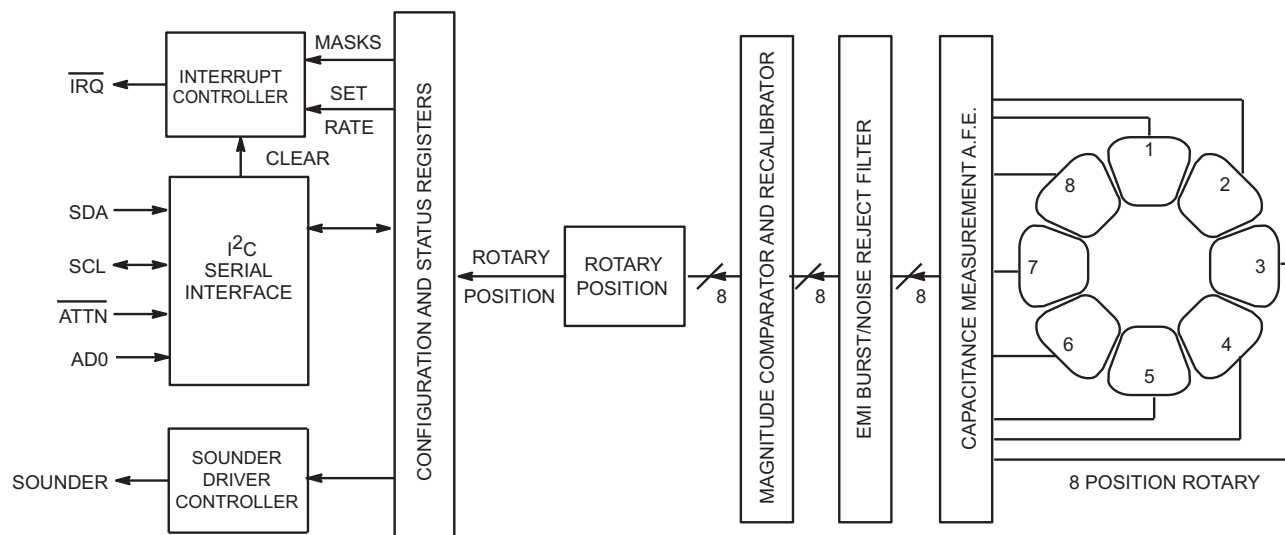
$\overline{IRQ}$

INTERRUPT CONTROLLER

MASKS

SET

RATE

CLEAR

SDA

SCL

$\overline{ATTN}$

AD0

$I^2C$ SERIAL INTERFACE

SOUNDER

SOUNDER DRIVER CONTROLLER

CONFIGURATION AND STATUS REGISTERS

ROTARY POSITION

ROTARY POSITION

8

MAGNITUDE COMPARATOR AND RECALIBRATOR

8

EMI BURST/NOISE REJECT FILTER

8

CAPACITANCE MEASUREMENT A.F.E.

1

2

3

4

5

6

7

8

8 POSITION ROTARY